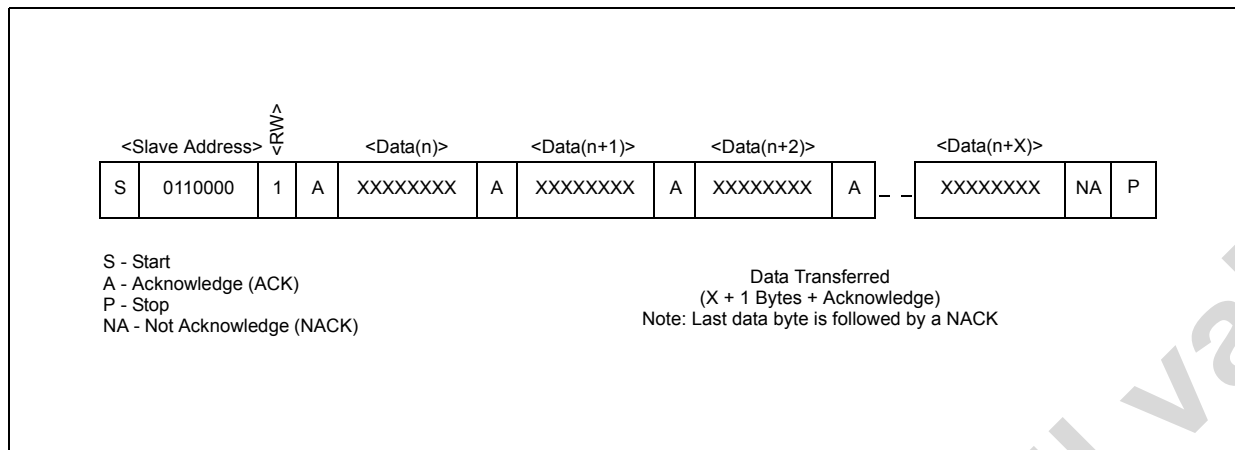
<Slave Address> <RW> <Data(n)> <Data(n+1)> <Data(n+2)> <Data(n+X)>

| S | 0110000 | 1 | A | XXXXXXXX | A | XXXXXXXX | A | XXXXXXXX | A | _ _ | XXXXXXXX | NA | P |
|---|---|---|---|---|---|---|---|---|---|---|---|---|---|

S - Start
A - Acknowledge (ACK)
P - Stop
NA - Not Acknowledge (NACK)

Data Transferred
(X + 1 Bytes + Acknowledge)
Note: Last data byte is followed by a NACK